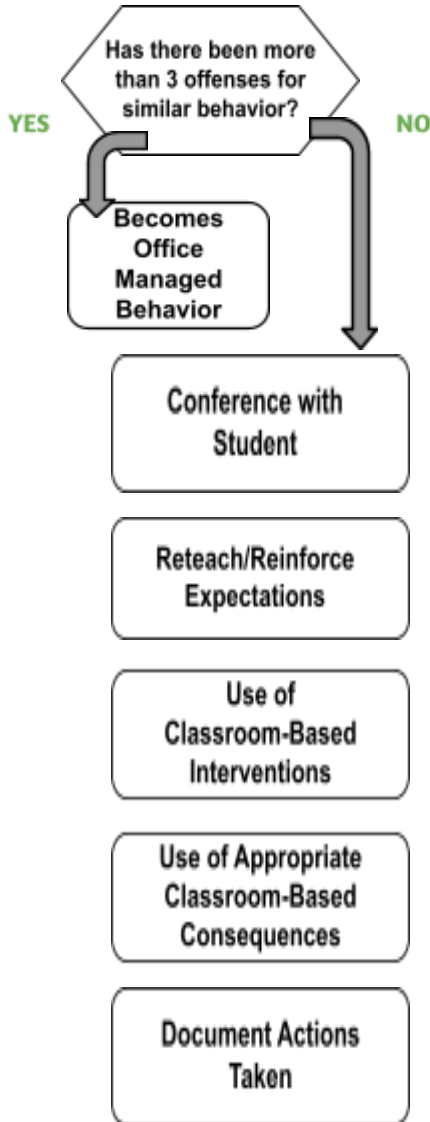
Has there been more than 3 offenses for similar behavior?

YES

NO

Becomes Office Managed Behavior

Conference with Student

Reteach/Reinforce Expectations

Use of Classroom-Based Interventions

Use of Appropriate Classroom-Based Consequences

Document Actions Taken